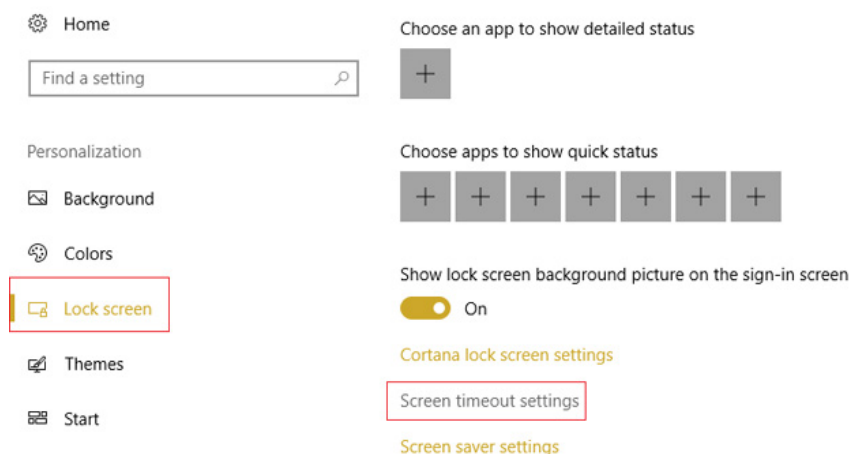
Home

Find a setting

Personalization

Background

Colors

Lock screen

Themes

Start

Choose an app to show detailed status

+

Choose apps to show quick status

+ + + + + + +

Show lock screen background picture on the sign-in screen

On

Cortana lock screen settings

Screen timeout settings

Screen saver settings